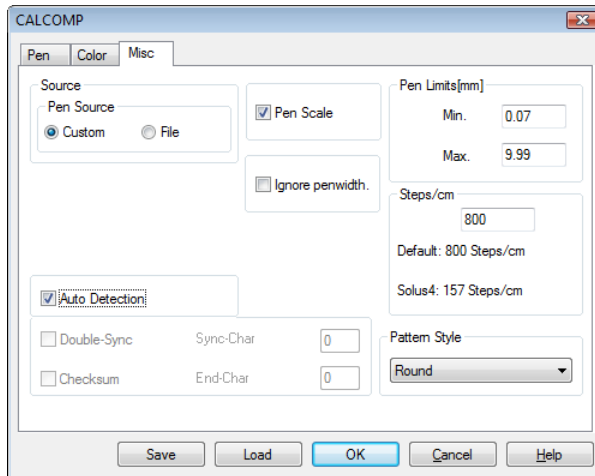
CALCOMP

Pen Color Misc

Source
Pen Source
Custom File

Pen Scale

Ignore penwidth.

Pen Limits[mm]
Min. 0.07
Max. 9.99

Steps/cm
800
Default: 800 Steps/cm
Solus4: 157 Steps/cm

Auto Detection

Double-Sync Sync-Char 0
Checksum End-Char 0

Pattern Style
Round

Save Load OK Cancel Help